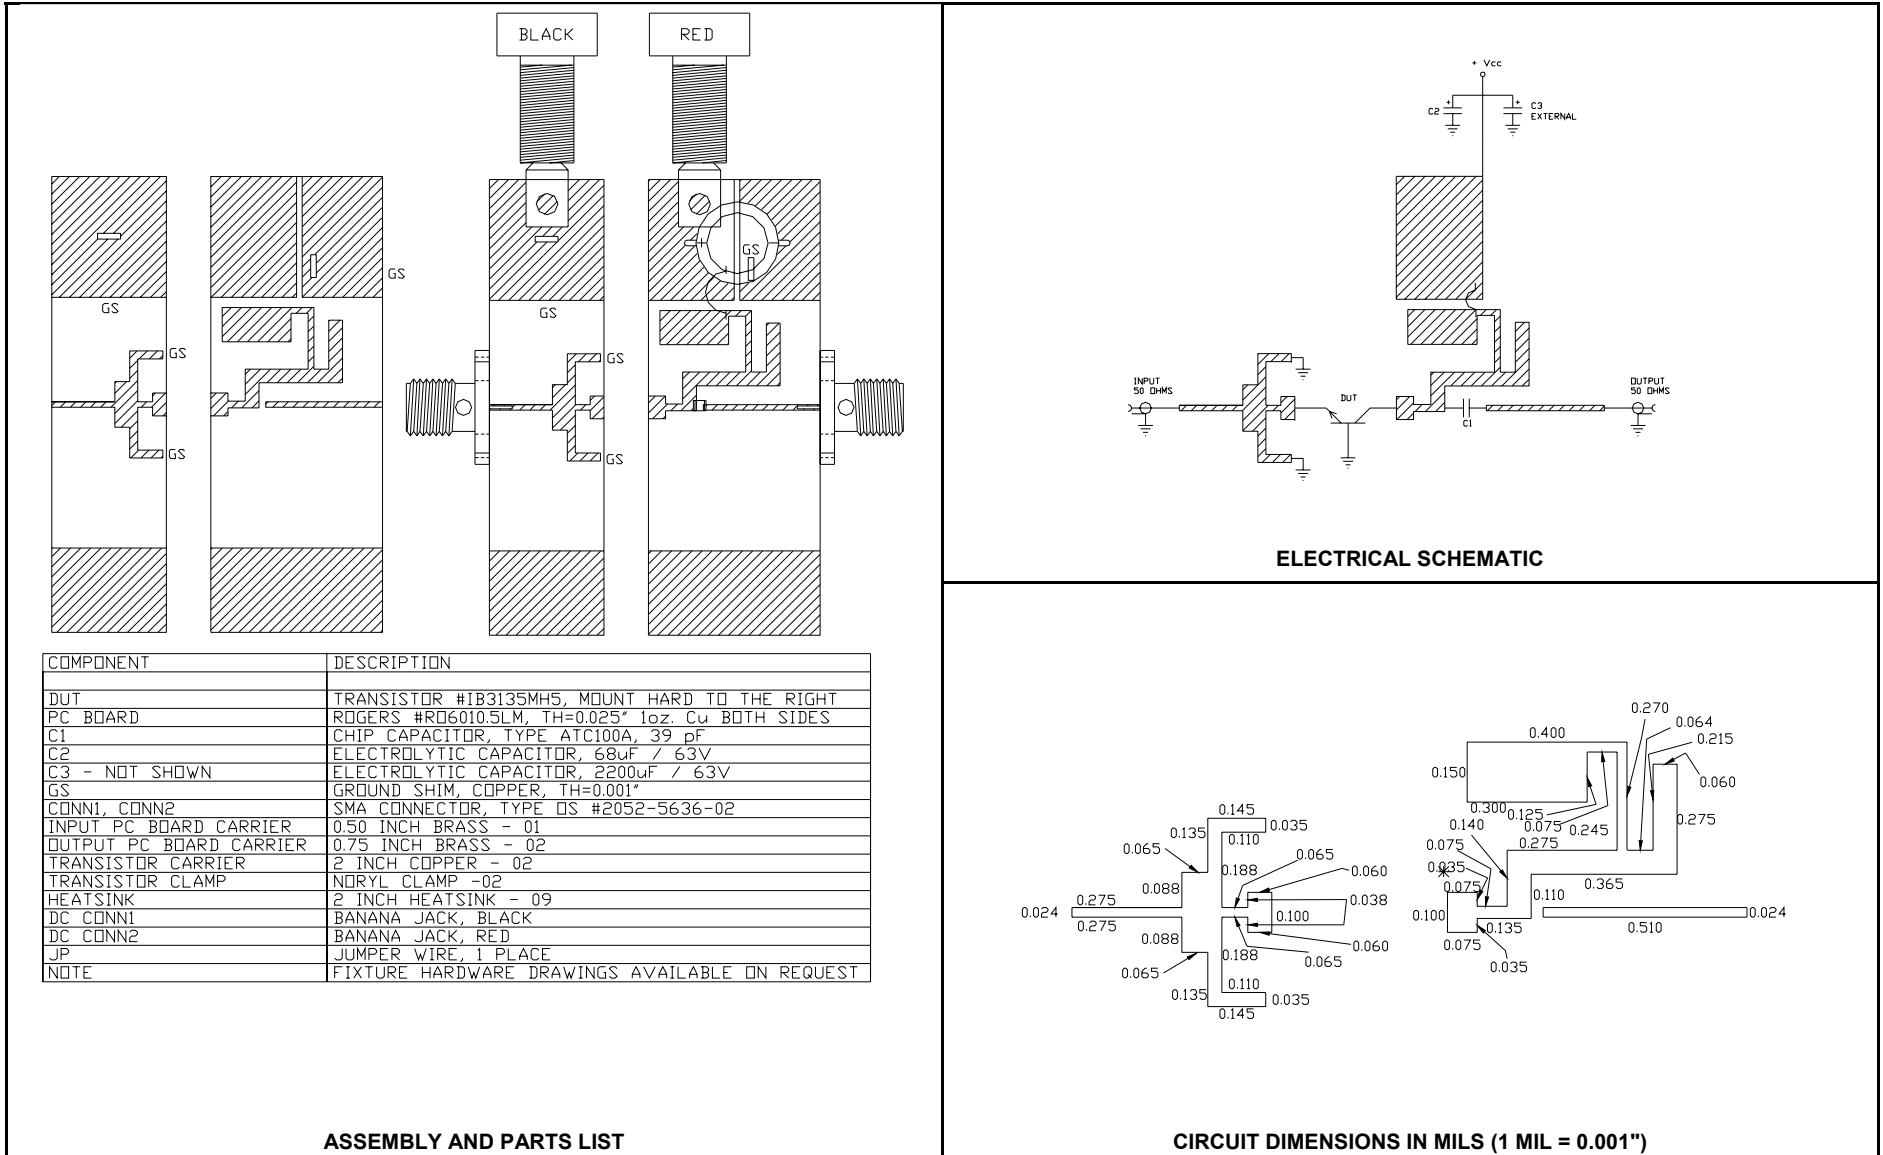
BLACK

RED

GS

GS

GS

GS

GS

GS

GS

GS

GS

| COMPONENT | DESCRIPTION |
|---|---|
| | |
| DUT | TRANSISTOR #IB3135MH5, MOUNT HARD TO THE RIGHT |
| PC BOARD | ROGERS #RO6010.5LM, TH=0.025" 1oz. Cu BOTH SIDES |
| C1 | CHIP CAPACITOR, TYPE ATC100A, 39 pF |
| C2 | ELECTROLYTIC CAPACITOR, 68uF / 63V |
| C3 - NOT SHOWN | ELECTROLYTIC CAPACITOR, 2200uF / 63V |
| GS | GROUND SHIM, COPPER, TH=0.001" |
| CONN1, CONN2 | SMA CONNECTOR, TYPE OS #2052-5636-02 |
| INPUT PC BOARD CARRIER | 0.50 INCH BRASS - 01 |
| OUTPUT PC BOARD CARRIER | 0.75 INCH BRASS - 02 |
| TRANSISTOR CARRIER | 2 INCH COPPER - 02 |
| TRANSISTOR CLAMP | NORYL CLAMP -02 |
| HEATSINK | 2 INCH HEATSINK - 09 |
| DC CONN1 | BANANA JACK, BLACK |
| DC CONN2 | BANANA JACK, RED |
| JP | JUMPER WIRE, 1 PLACE |
| NOTE | FIXTURE HARDWARE DRAWINGS AVAILABLE ON REQUEST |

ASSEMBLY AND PARTS LIST

+ Vcc

C2

C3 EXTERNAL

INPUT 50 OHMS

DUT

C1

OUTPUT 50 OHMS

ELECTRICAL SCHEMATIC

0.145 0.135 0.110 0.035 0.065 0.065 0.188 0.060 0.088 0.038 0.024 0.275 0.100 0.275 0.088 0.060 0.188 0.065 0.065 0.110 0.135 0.035 0.145

0.270 0.064 0.400 0.215 0.150 0.060 0.300 0.125 0.075 0.245 0.140 0.275 0.075 0.275 0.035 0.075 0.365 0.110 0.100 0.024 0.135 0.510 0.075 0.035

CIRCUIT DIMENSIONS IN MILS (1 MIL = 0.001")